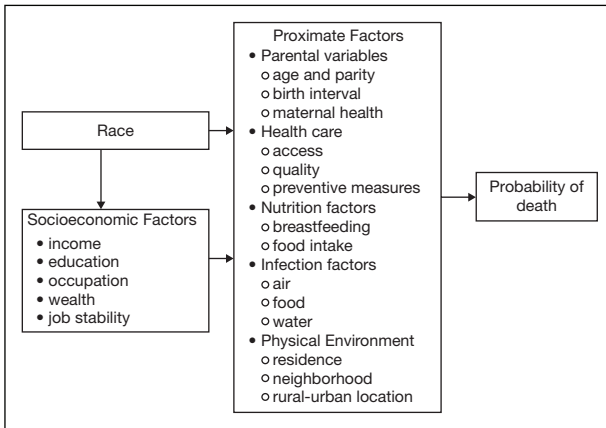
Race

Socioeconomic Factors
• income
• education
• occupation
• wealth
• job stability

Proximate Factors
• Parental variables
○ age and parity
○ birth interval
○ maternal health
• Health care
○ access
○ quality
○ preventive measures
• Nutrition factors
○ breastfeeding
○ food intake
• Infection factors
○ air
○ food
○ water
• Physical Environment
○ residence
○ neighborhood
○ rural-urban location

Probability of death